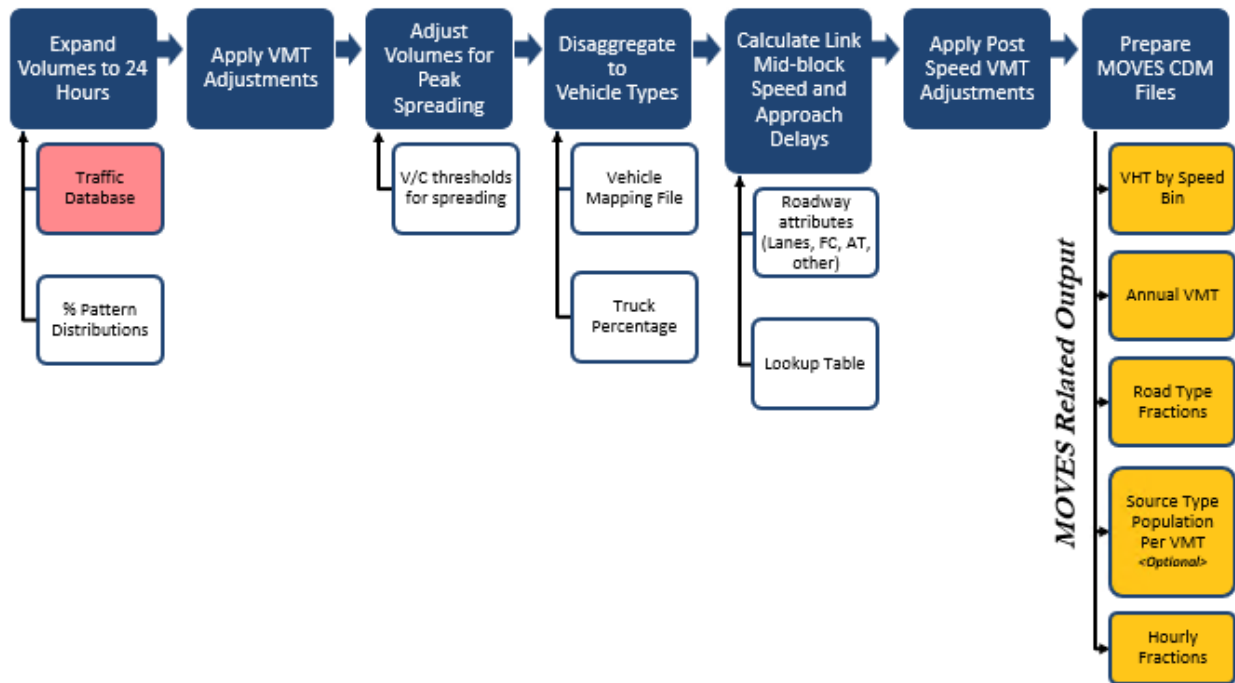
Expand Volumes to 24 Hours

Traffic Database

% Pattern Distributions

Apply VMT Adjustments

Adjust Volumes for Peak Spreading

V/C thresholds for spreading

Disaggregate to Vehicle Types

Vehicle Mapping File

Truck Percentage

Calculate Link Mid-block Speed and Approach Delays

Roadway attributes (Lanes, FC, AT, other)

Lookup Table

Apply Post Speed VMT Adjustments

Prepare MOVES CDM Files

MOVES Related Output

VHT by Speed Bin

Annual VMT

Road Type Fractions

Source Type Population Per VMT <Optional>

Hourly Fractions